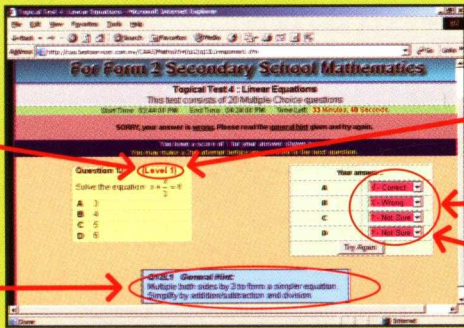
Topical Test 4 : Linear Equations - Microsoft Internet Explorer

File Edit View Favorites Tools Help

Back Search Favorites Media

Address http://cas.bestsevier.com.my/CAAS/Maths/f4/f4q2/q3/response1.cfm Go Links

For Form 2 Secondary School Mathematics

Topical Test 4 : Linear Equations

This test consists of 20 Multiple-Choice questions

Start Time: 02:44:18 PM End Time: 04:24:18 PM Time Left: 33 Minutes, 48 Seconds

SORRY, your answer is wrong. Please read the general hint given and try again.

You have a score of 1 for your answer shown

You may make a 2nd attempt before continuing to the next question.

Question 10 (Level 1)

Solve the equation $x + \frac{x}{2} = 6$

A 3

B 4

C 5

D 6

Your answer

A 1 - Correct

B 2 - Wrong

C 3 - Not Sure

D 3 - Not Sure

Try Again

Q10L1 General Hint:

Multiple both sides by 3 to form a simpler equation. Simplify by addition/subtraction and division.

Done Internet